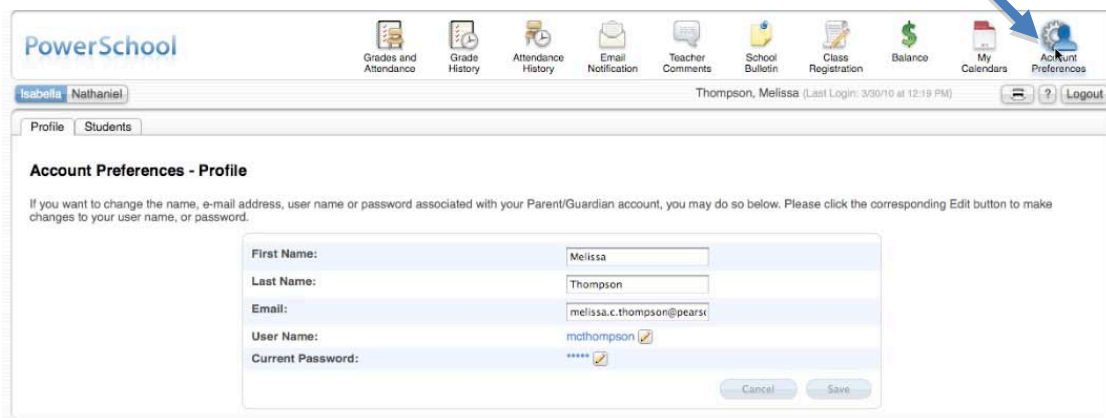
PowerSchool

Grades and Attendance | Grade History | Attendance History | Email Notification | Teacher Comments | School Bulletin | Class Registration | Balance | My Calendars | Account Preferences

Isabella Nathaniel

Thompson, Melissa (Last Login: 3/30/10 at 12:19 PM)

? Logout

Profile Students

Account Preferences - Profile

If you want to change the name, e-mail address, user name or password associated with your Parent/Guardian account, you may do so below. Please click the corresponding Edit button to make changes to your user name, or password.

| | |
|---|---|
| First Name: | Melissa |
| Last Name: | Thompson |
| Email: | melissa.c.thompson@pears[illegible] |
| User Name: | mcthompson |
| Current Password: | ••••• |

Cancel Save